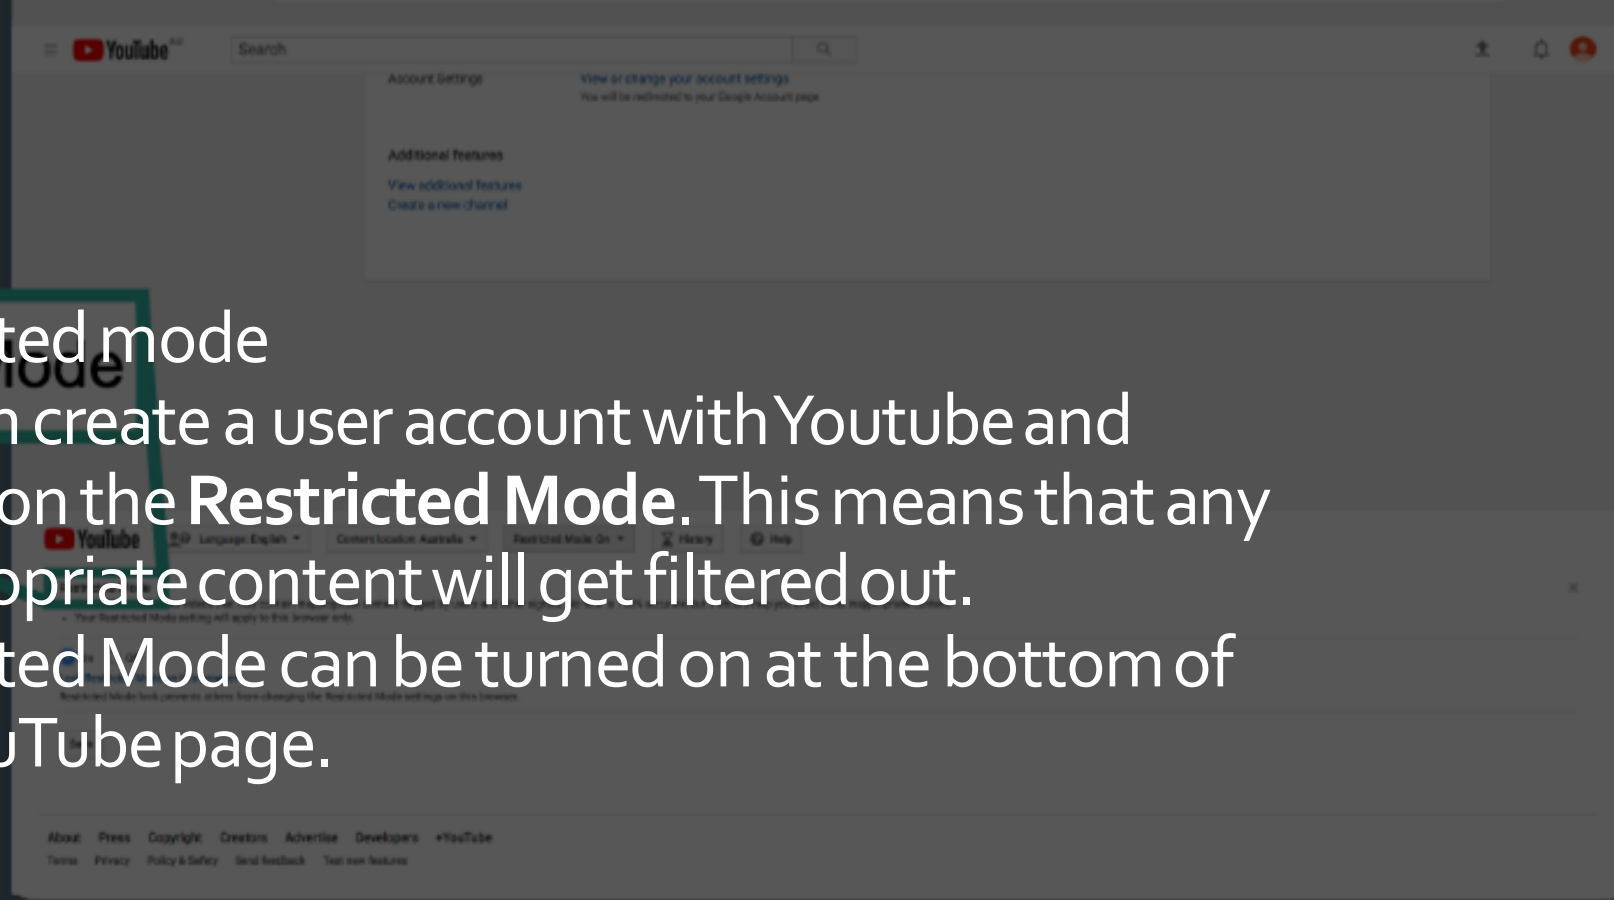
YouTube

Search

Account Settings

View or change your account settings

You will be redirected to your Google Account page

Additional features

View additional features

Create a new channel

ted mode

n create a user account with Youtube and on the **Restricted Mode.** This means that any opriate content will get filtered out.

ted Mode can be turned on at the bottom of uTube page.

YouTube

Language: English

Content location: Australia

Restricted Mode: On

History

Help

About Press Copyright Creators Advertise Developers #YouTube

Terms Privacy Policy & Safety Send feedback Test new features